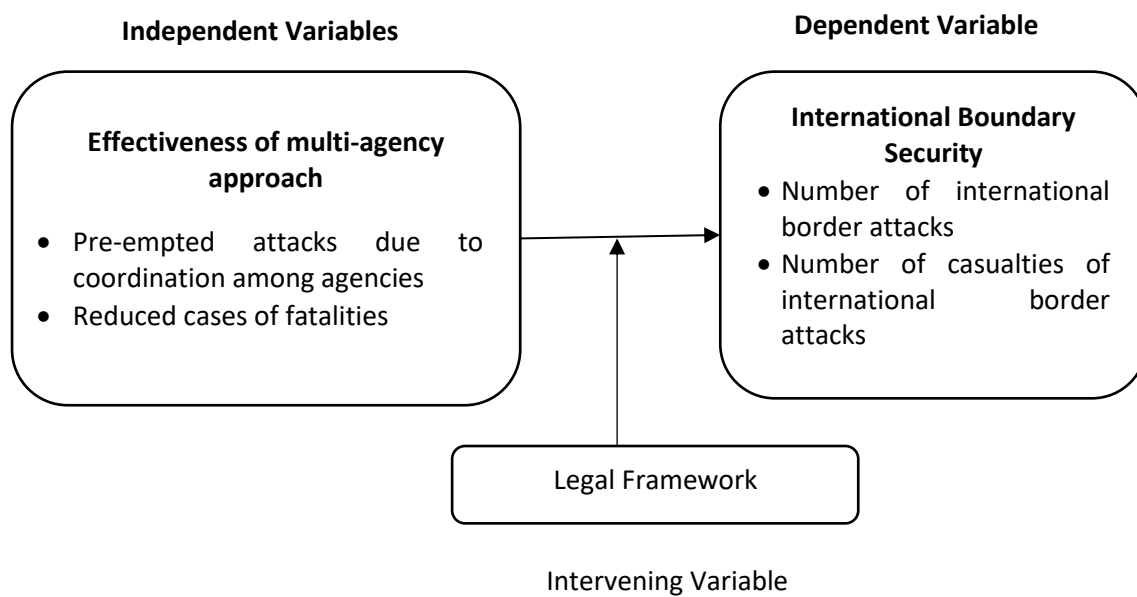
Independent Variables

Dependent Variable

Effectiveness of multi-agency approach

- Pre-empted attacks due to coordination among agencies
- Reduced cases of fatalities

International Boundary Security

- Number of international border attacks
- Number of casualties of international border attacks

Legal Framework

Intervening Variable